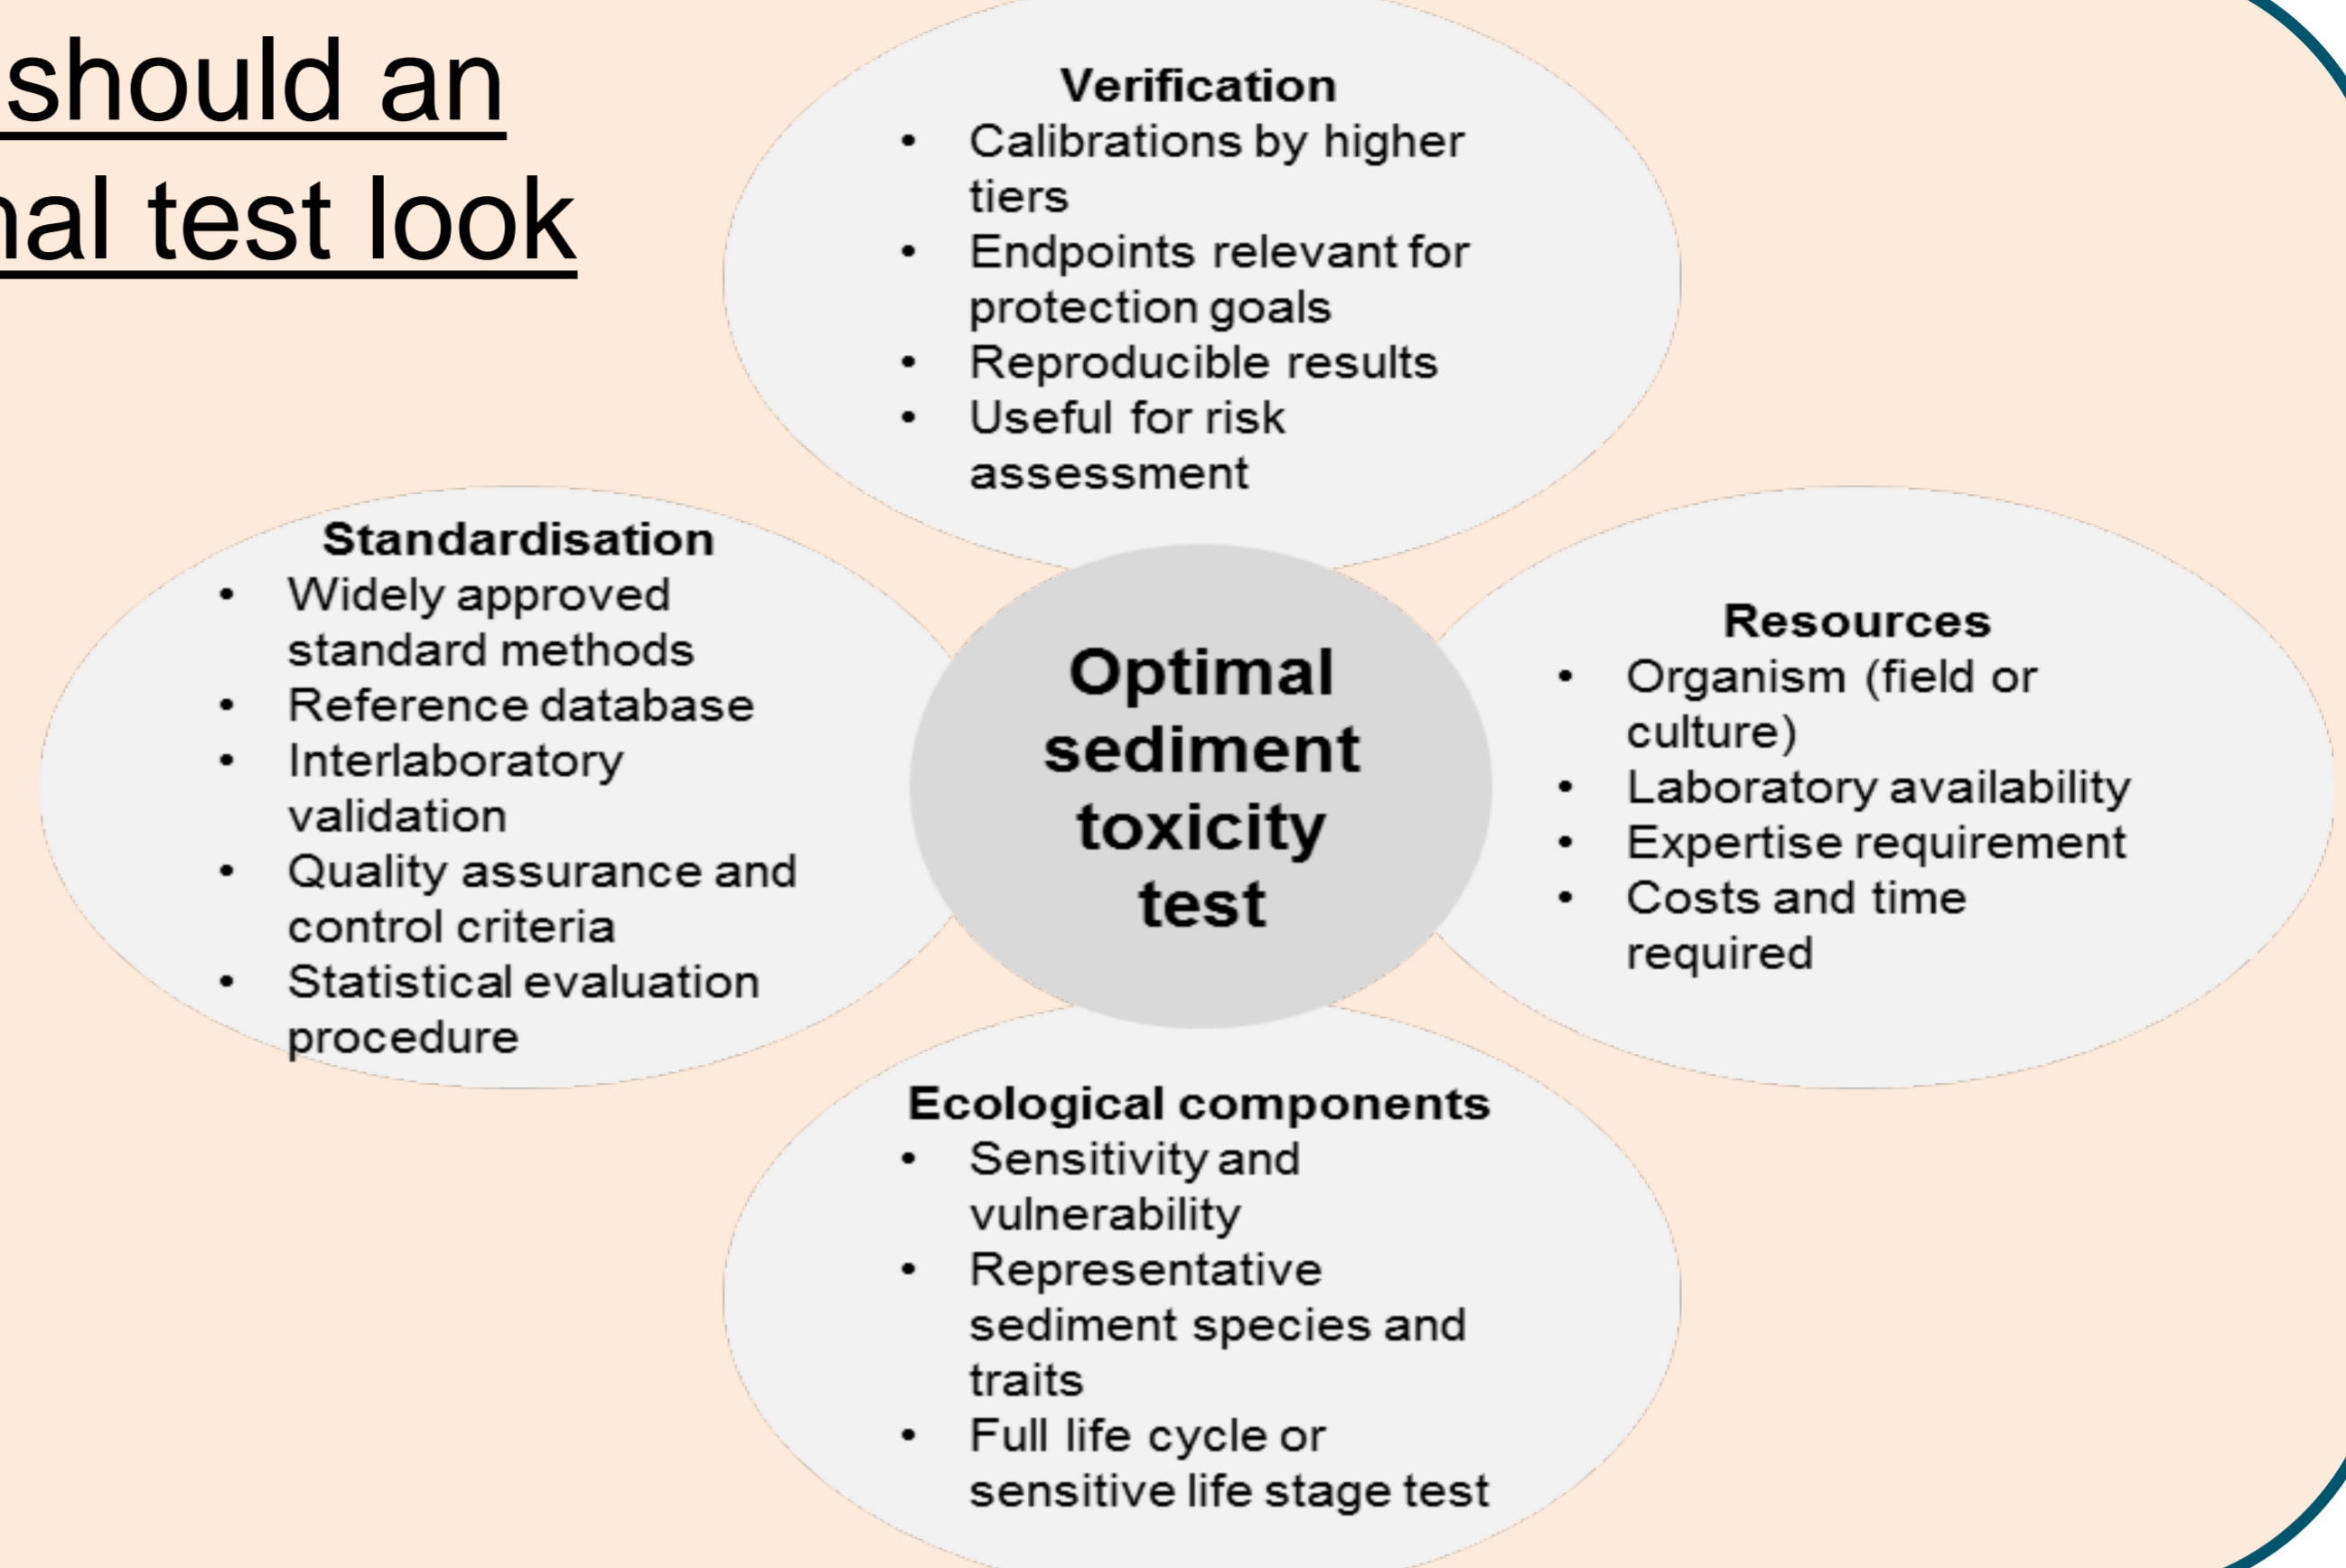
should an
nal test look

Verification
• Calibrations by higher tiers
• Endpoints relevant for protection goals
• Reproducible results
• Useful for risk assessment

Standardisation
• Widely approved standard methods
• Reference database
• Interlaboratory validation
• Quality assurance and control criteria
• Statistical evaluation procedure

Optimal sediment toxicity test

Resources
• Organism (field or culture)
• Laboratory availability
• Expertise requirement
• Costs and time required

Ecological components
• Sensitivity and vulnerability
• Representative sediment species and traits
• Full life cycle or sensitive life stage test